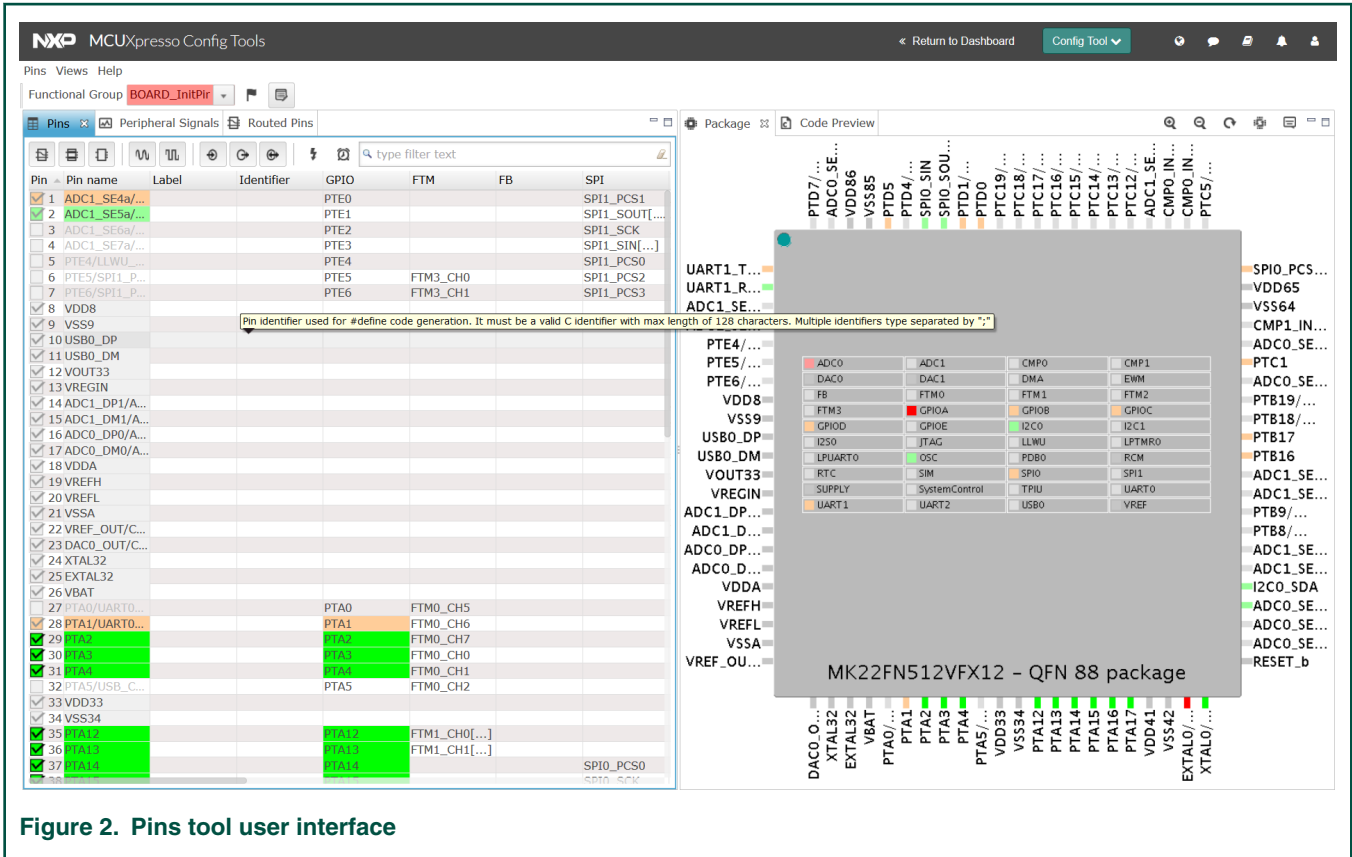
NXP MCUXpresso Config Tools

« Return to Dashboard Config Tool

Pins Views Help

Functional Group BOARD_InitPir

Pins Peripheral Signals Routed Pins

type filter text

| Pin | Pin name | Label | Identifier | GPIO | FTM | FB | SPI |
|---|---|---|---|---|---|---|---|
| 1 | ADC1_SE4a/... | | | PTE0 | | | SPI1_PCS1 |
| 2 | ADC1_SE5a/... | | | PTE1 | | | SPI1_SOUT[... |
| 3 | ADC1_SE6a/... | | | PTE2 | | | SPI1_SCK |
| 4 | ADC1_SE7a/... | | | PTE3 | | | SPI1_SIN[...] |
| 5 | PTE4/LLWU_... | | | PTE4 | | | SPI1_PCS0 |
| 6 | PTE5/SPI1_P... | | | PTE5 | FTM3_CH0 | | SPI1_PCS2 |
| 7 | PTE6/SPI1_P... | | | PTE6 | FTM3_CH1 | | SPI1_PCS3 |
| 8 | VDD8 | | | | | | |
| 9 | VSS9 | | | | | | |
| 10 | USB0_DP | | | | | | |
| 11 | USB0_DM | | | | | | |
| 12 | VOUT33 | | | | | | |
| 13 | VREGIN | | | | | | |
| 14 | ADC1_DP1/A... | | | | | | |
| 15 | ADC1_DM1/A... | | | | | | |
| 16 | ADC0_DP0/A... | | | | | | |
| 17 | ADC0_DM0/A... | | | | | | |
| 18 | VDDA | | | | | | |
| 19 | VREFH | | | | | | |
| 20 | VREFL | | | | | | |
| 21 | VSSA | | | | | | |
| 22 | VREF_OUT/C... | | | | | | |
| 23 | DAC0_OUT/C... | | | | | | |
| 24 | XTAL32 | | | | | | |
| 25 | EXTAL32 | | | | | | |
| 26 | VBAT | | | | | | |
| 27 | PTA0/UART0... | | | PTA0 | FTM0_CH5 | | |
| 28 | PTA1/UART0... | | | PTA1 | FTM0_CH6 | | |
| 29 | PTA2 | | | PTA2 | FTM0_CH7 | | |
| 30 | PTA3 | | | PTA3 | FTM0_CH0 | | |
| 31 | PTA4 | | | PTA4 | FTM0_CH1 | | |
| 32 | PTA5/USB_C... | | | PTA5 | FTM0_CH2 | | |
| 33 | VDD33 | | | | | | |
| 34 | VSS34 | | | | | | |
| 35 | PTA12 | | | PTA12 | FTM1_CH0[...] | | |
| 36 | PTA13 | | | PTA13 | FTM1_CH1[...] | | |
| 37 | PTA14 | | | PTA14 | | | SPI0_PCS0 |

Pin identifier used for #define code generation. It must be a valid C identifier with max length of 128 characters. Multiple identifiers type separated by ";"

Package Code Preview

PTD7/... ADC0_SE... VDD86 VSS85 PTD5 PTD4/... SPI0_SIN SPI0_SOU... PTD0 PTD1/... PTC19/... PTC18/... PTC17/... PTC16/... PTC15/... PTC14/... PTC13/... PTC12/... ADC1_SE... CMP0_IN... CMP0_IN... PTC5/...

UART1_T... UART1_R... ADC1_SE... PTE4/... PTE5/... PTE6/... VDD8 VSS9 USB0_DP USB0_DM VOUT33 VREGIN ADC1_DP... ADC1_D... ADC0_DP... ADC0_D... VDDA VREFH VREFL VSSA VREF_OU...

SPI0_PCS... VDD65 VSS64 CMP1_IN... ADC0_SE... PTC1 ADC0_SE... PTB19/... PTB18/... PTB17 PTB16 ADC1_SE... ADC1_SE... PTB9/... PTB8/... ADC1_SE... ADC1_SE... I2C0_SDA ADC0_SE... ADC0_SE... ADC0_SE... RESET_b

| ADC0 | ADC1 | CMP0 | CMP1 |
|---|---|---|---|
| DAC0 | DAC1 | DMA | EWM |
| FB | FTM0 | FTM1 | FTM2 |
| FTM3 | GPIOA | GPIOB | GPIOC |
| GPIOD | GPIOE | I2C0 | I2C1 |
| I2S0 | JTAG | LLWU | LPTMR0 |
| LPUART0 | OSC | PDB0 | RCM |
| RTC | SIM | SPI0 | SPI1 |
| SUPPLY | SystemControl | TPIU | UART0 |
| UART1 | UART2 | USB0 | VREF |

MK22FN512VFX12 – QFN 88 package

DAC0_O... XTAL32 EXTAL32 VBAT PTA0/... PTA1 PTA2 PTA3 PTA4 PTA5/... VDD33 VSS34 PTA12 PTA13 PTA14 PTA15 PTA16 PTA17 VDD41 VSS42 EXTAL0/... XTAL0/...

Figure 2. Pins tool user interface